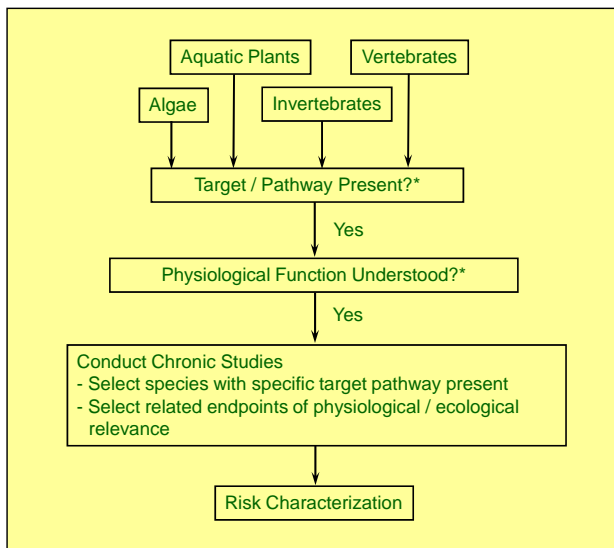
Aquatic Plants

Vertebrates

Algae

Invertebrates

Target / Pathway Present?*

Yes

Physiological Function Understood?*

Yes

Conduct Chronic Studies
- Select species with specific target pathway present
- Select related endpoints of physiological / ecological relevance

Risk Characterization